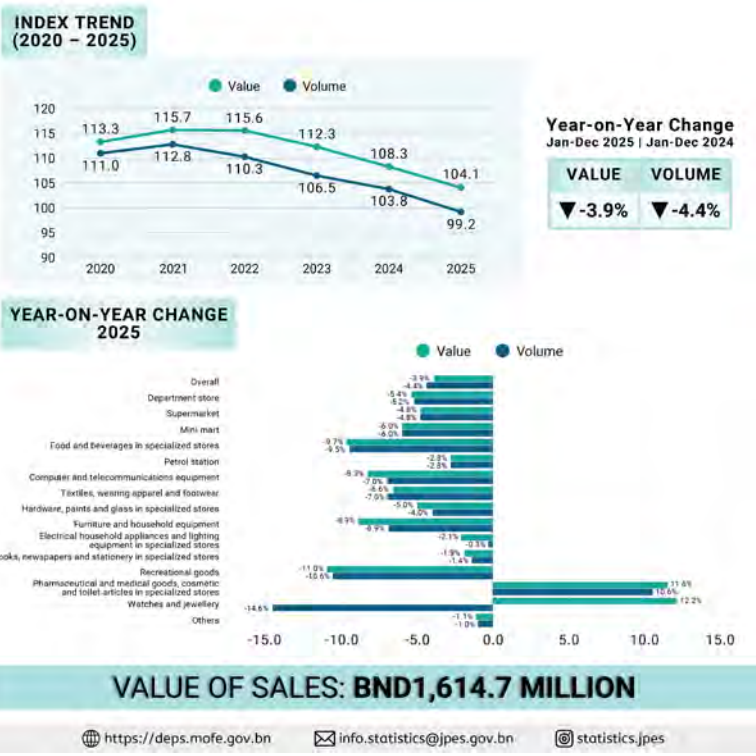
INDEX TREND (2020 – 2025)

Value Volume

120
115
110
105
100
95
90

113.3 115.7 115.6 112.3 108.3 104.1
111.0 112.8 110.3 106.5 103.8 99.2

2020 2021 2022 2023 2024 2025

Year-on-Year Change
Jan-Dec 2025 | Jan-Dec 2024

| VALUE | VOLUME |
|---|---|
| ▼-3.9% | ▼-4.4% |

YEAR-ON-YEAR CHANGE 2025

Value Volume

Overall -3.9% -4.4%
Department store -5.4% -6.2%
Supermarket -4.8% -4.8%
Mini mart -6.0% -6.0%
Food and beverages in specialized stores -9.7% -9.5%
Petrol station -2.8% -2.8%
Computer and telecommunications equipment -8.3% -7.0%
Textiles, wearing apparel and footwear -6.6% -7.0%
Hardware, paints and glass in specialized stores -5.0% -4.0%
Furniture and household equipment -8.9% -8.9%
Electrical household appliances and lighting equipment in specialized stores -2.1% -0.3%
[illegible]ooks, newspapers and stationery in specialized stores -1.9% -1.4%
Recreational goods -11.0% -10.6%
Pharmaceutical and medical goods, cosmetic and toilet articles in specialized stores 11.6% 10.6%
Watches and jewellery 12.2% -14.6%
Others -1.1% -1.0%

-15.0 -10.0 -5.0 0.0 5.0 10.0 15.0

VALUE OF SALES: BND1,614.7 MILLION

https://deps.mofe.gov.bn info.statistics@jpes.gov.bn statistics.jpes